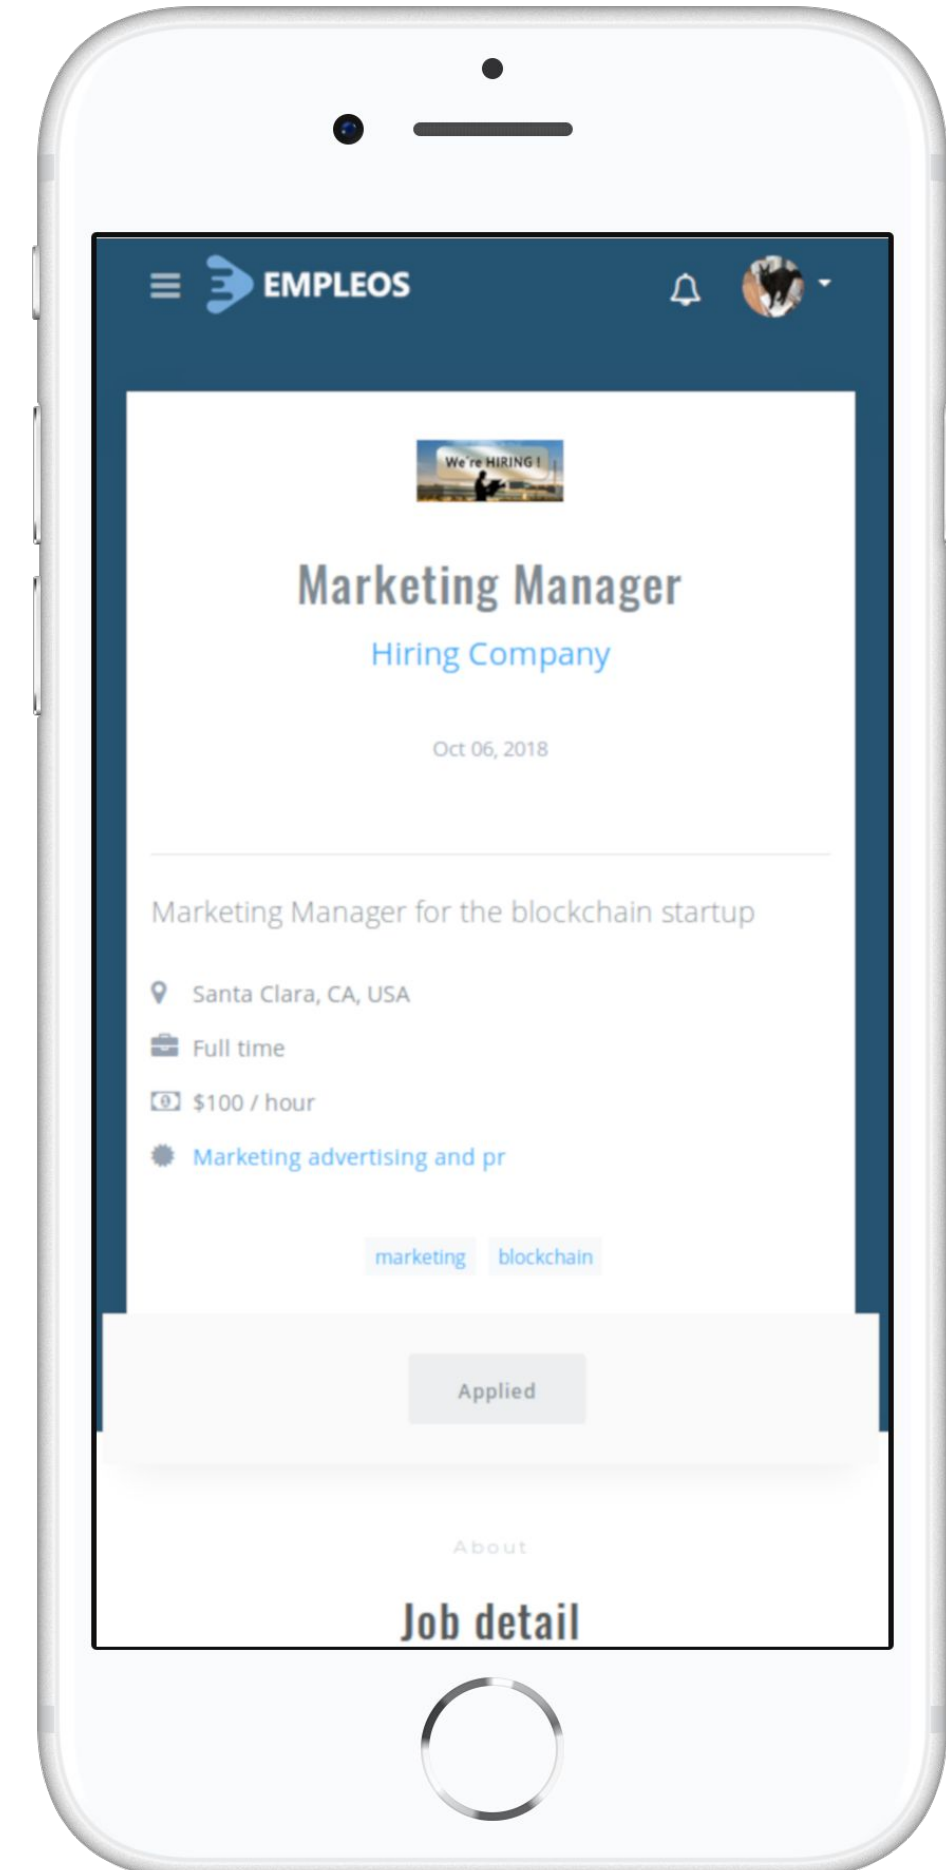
EMPLEOS

We're HIRING !

Marketing Manager

Hiring Company

Oct 06, 2018

Marketing Manager for the blockchain startup

Santa Clara, CA, USA

Full time

$100 / hour

Marketing advertising and pr

marketing blockchain

Applied

About

Job detail